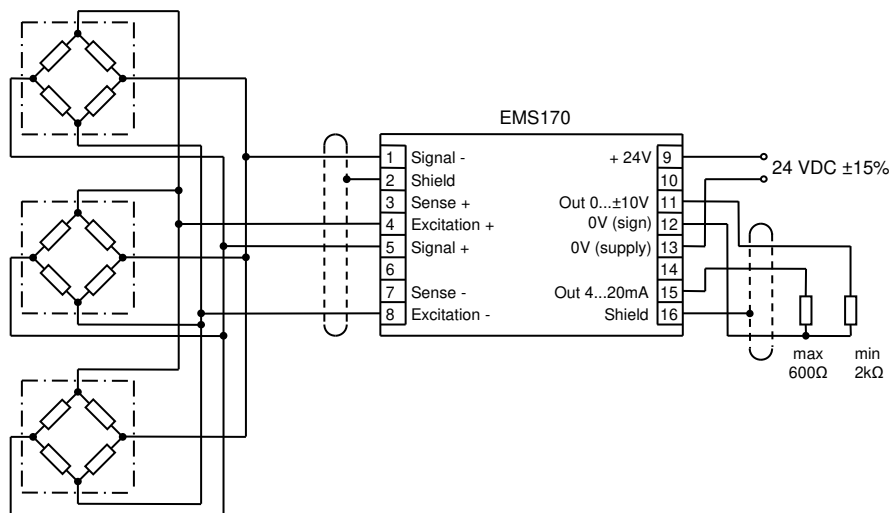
EMS170

| | | | |
|---|---|---|---|
| 1 | Signal - | + 24V | 9 |
| 2 | Shield | | 10 |
| 3 | Sense + | Out 0...±10V | 11 |
| 4 | Excitation + | 0V (sign) | 12 |
| 5 | Signal + | 0V (supply) | 13 |
| 6 | | | 14 |
| 7 | Sense - | Out 4...20mA | 15 |
| 8 | Excitation - | Shield | 16 |

24 VDC ±15%

max 600Ω

min 2kΩ